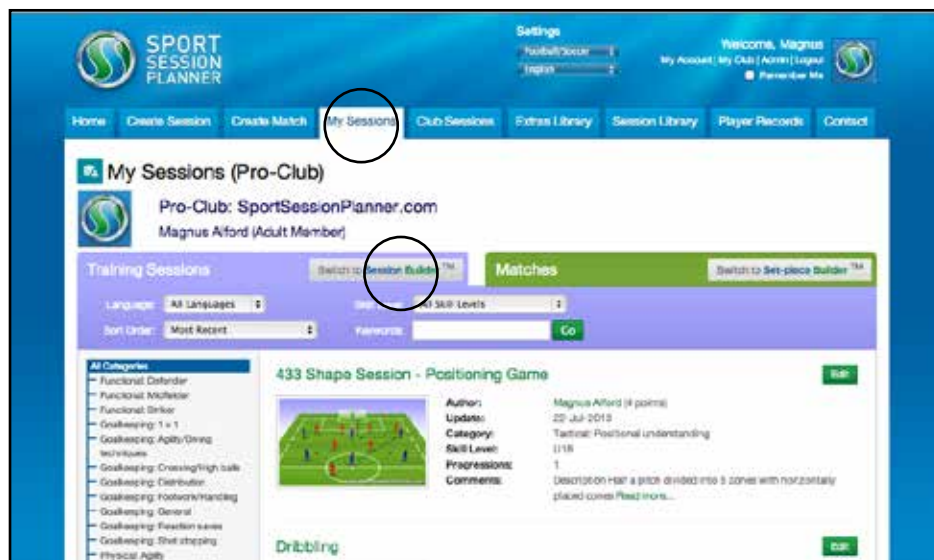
SPORT SESSION PLANNER

Settings
Football/Soccer
English

Welcome, Magnus
My Account | My Club | Admin | Logout
Remember Me

Home | Create Session | Create Match | My Sessions | Club Sessions | Extras Library | Session Library | Player Records | Contact

My Sessions (Pro-Club)

Pro-Club: SportSessionPlanner.com
Magnus Alford (Adult Member)

Training Sessions
Switch to Session Builder™

Matches
Switch to Set-piece Builder™

Language: All Languages
Sort Order: Most Recent
Skill Level: All Skill Levels
Keywords:
Go

All Categories
Functional: Defender
Functional: Midfielder
Functional: Striker
Goalkeeping: 1 v 1
Goalkeeping: Agility/Diving techniques
Goalkeeping: Crossing/High balls
Goalkeeping: Distribution
Goalkeeping: Footwork/Handling
Goalkeeping: General
Goalkeeping: Reaction saves
Goalkeeping: Shot stopping
Physical: Agility

433 Shape Session - Positioning Game
Edit

Author: Magnus Alford (4 points)
Update: 22 Jul 2013
Category: Tactical: Positional understanding
Skill Level: U16
Progressions: 1
Comments: Description Half a pitch divided into 5 zones with horizontally placed cones Read more...

Dribbling
Edit